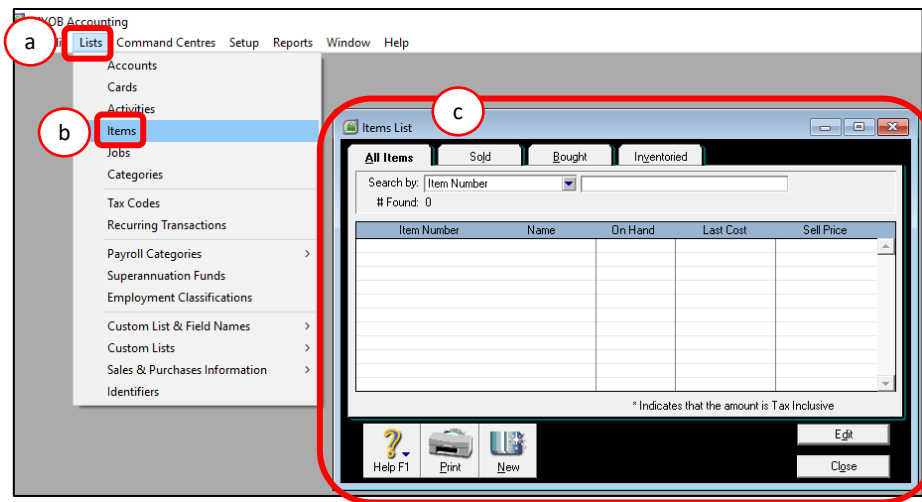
MYOB Accounting

a

Lists Command Centres Setup Reports Window Help

Accounts
Cards
Activities
b
Items
Jobs
Categories
Tax Codes
Recurring Transactions
Payroll Categories
Superannuation Funds
Employment Classifications
Custom List & Field Names
Custom Lists
Sales & Purchases Information
Identifiers

c

Items List

All Items | Sold | Bought | Inventoried

Search by: Item Number

# Found: 0

| Item Number | Name | On Hand | Last Cost | Sell Price |
|---|---|---|---|---|

* Indicates that the amount is Tax Inclusive

Help F1 Print New

Edit

Close